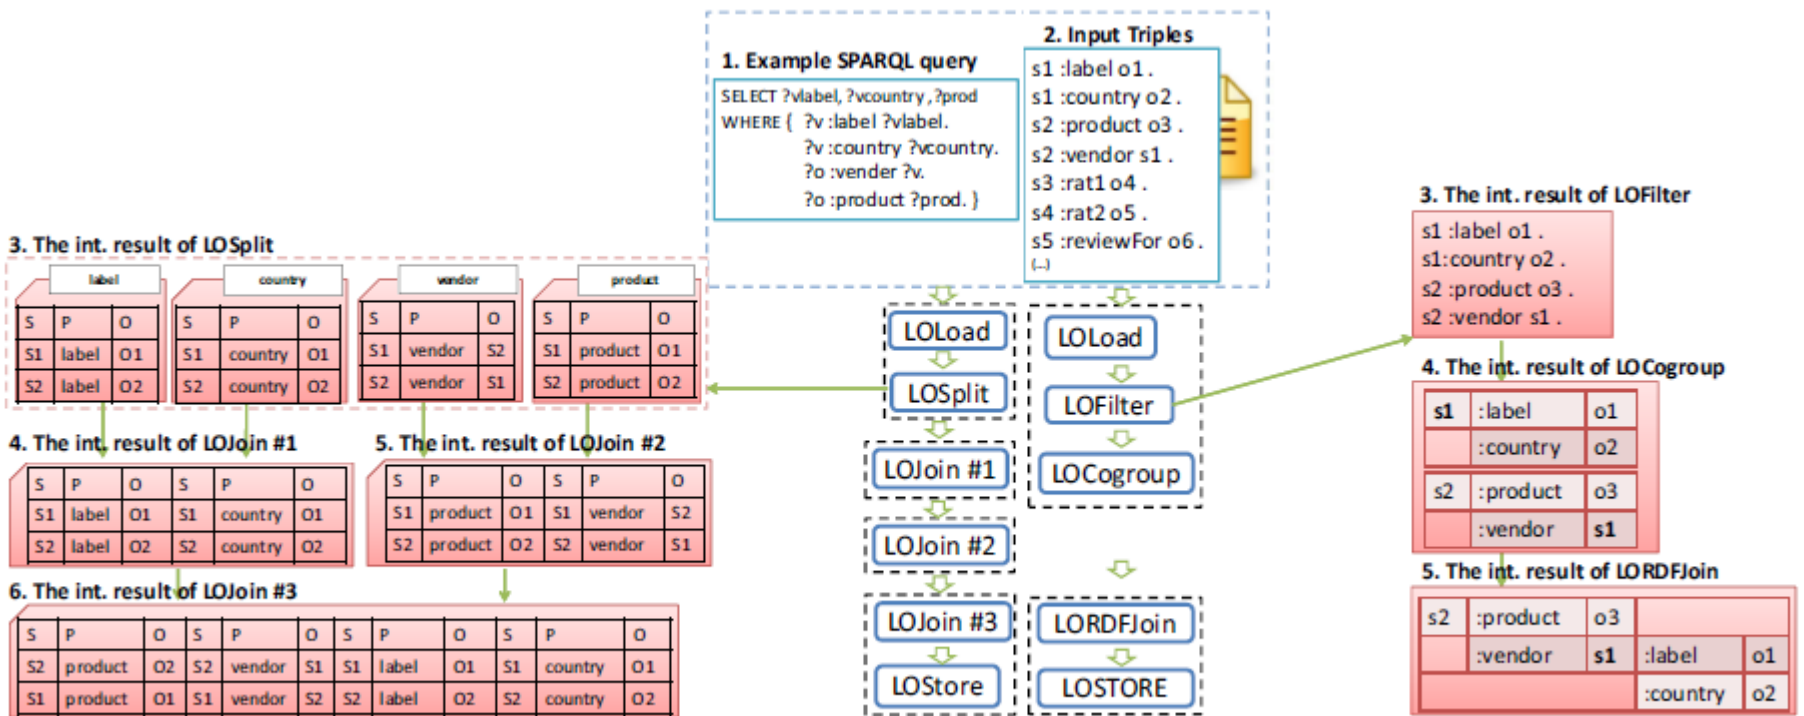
1. Example SPARQL query

SELECT ?vlabel, ?vcountry, ?prod
WHERE { ?v :label ?vlabel.
?v :country ?vcountry.
?o :vender ?v.
?o :product ?prod. }

2. Input Triples

s1 :label o1 .
s1 :country o2 .
s2 :product o3 .
s2 :vendor s1 .
s3 :rat1 o4 .
s4 :rat2 o5 .
s5 :reviewFor o6 .
(...)

3. The int. result of LOSplit

label

| S | P | O |
|---|---|---|
| S1 | label | O1 |
| S2 | label | O2 |

country

| S | P | O |
|---|---|---|
| S1 | country | O1 |
| S2 | country | O2 |

vendor

| S | P | O |
|---|---|---|
| S1 | vendor | S2 |
| S2 | vendor | S1 |

product

| S | P | O |
|---|---|---|
| S1 | product | O1 |
| S2 | product | O2 |

4. The int. result of LOJoin #1

| S | P | O | S | P | O |
|---|---|---|---|---|---|
| S1 | label | O1 | S1 | country | O1 |
| S2 | label | O2 | S2 | country | O2 |

5. The int. result of LOJoin #2

| S | P | O | S | P | O |
|---|---|---|---|---|---|
| S1 | product | O1 | S1 | vendor | S2 |
| S2 | product | O2 | S2 | vendor | S1 |

6. The int. result of LOJoin #3

| S | P | O | S | P | O | S | P | O | S | P | O |
|---|---|---|---|---|---|---|---|---|---|---|---|
| S2 | product | O2 | S2 | vendor | S1 | S1 | label | O1 | S1 | country | O1 |
| S1 | product | O1 | S1 | vendor | S2 | S2 | label | O2 | S2 | country | O2 |

LOLoad
LOSplit
LOJoin #1
LOJoin #2
LOJoin #3
LOStore

LOLoad
LOFilter
LOCogroup
LORDFJoin
LOSTORE

3. The int. result of LOFilter

s1 :label o1 .
s1:country o2 .
s2 :product o3 .
s2 :vendor s1 .

4. The int. result of LOCogroup

| s1 | :label | o1 |
|---|---|---|
| | :country | o2 |
| s2 | :product | o3 |
| | :vendor | s1 |

5. The int. result of LORDFJoin

| s2 | :product | o3 | | |
|---|---|---|---|---|
| | :vendor | s1 | :label | o1 |
| | | | :country | o2 |